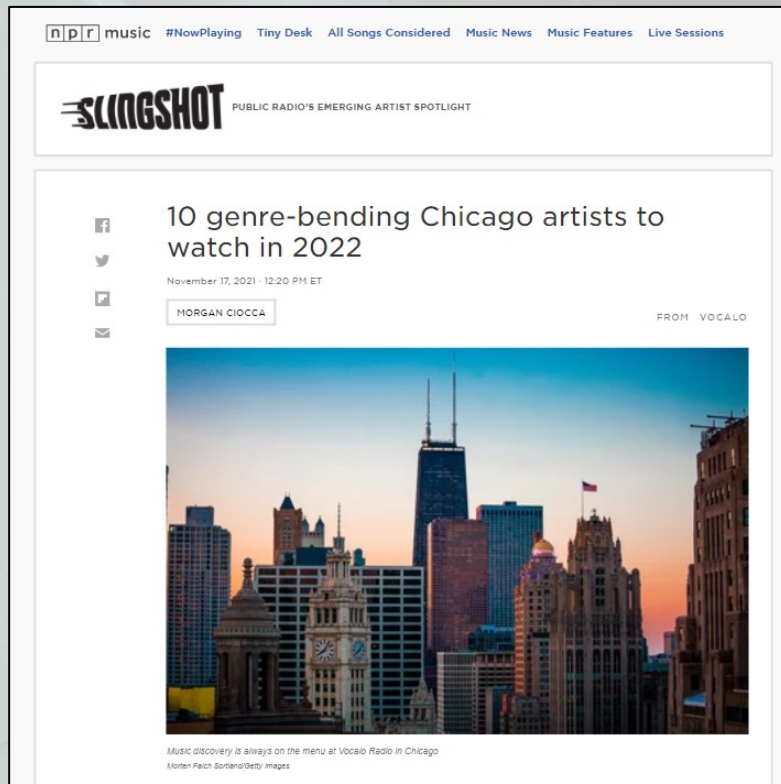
n p r music #NowPlaying Tiny Desk All Songs Considered Music News Music Features Live Sessions

SLINGSHOT PUBLIC RADIO'S EMERGING ARTIST SPOTLIGHT

10 genre-bending Chicago artists to watch in 2022

November 17, 2021 · 12:20 PM ET

MORGAN CIOCCA

FROM VOCALO

Music discovery is always on the menu at Vocalo Radio in Chicago
Morten Falch Sortland/Getty Images